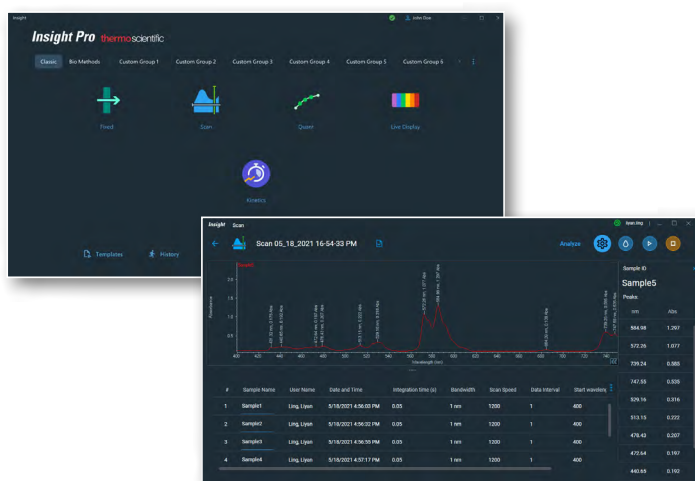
Insight

John Doe

Insight Pro thermoscientific

Classic Bio Methods Custom Group 1 Custom Group 2 Custom Group 3 Custom Group 4 Custom Group 5 Custom Group 6

Fixed

Scan

Quant

Live Display

Kinetics

Templates

History

Insight Scan

liyan.ling

Scan 05_18_2021 16-54-33 PM

Analyze

Sample5

Absorbance

Wavelength (nm)

| # | Sample Name | User Name | Date and Time | Integration time (s) | Bandwidth | Scan Speed | Data Interval | Start wavelen |
|---|---|---|---|---|---|---|---|---|
| 1 | Sample1 | Ling, Liyan | 5/18/2021 4:56:03 PM | 0.05 | 1 nm | 1200 | 1 | 400 |
| 2 | Sample2 | Ling, Liyan | 5/18/2021 4:56:32 PM | 0.05 | 1 nm | 1200 | 1 | 400 |
| 3 | Sample3 | Ling, Liyan | 5/18/2021 4:56:55 PM | 0.05 | 1 nm | 1200 | 1 | 400 |
| 4 | Sample4 | Ling, Liyan | 5/18/2021 4:57:17 PM | 0.05 | 1 nm | 1200 | 1 | 400 |

Sample ID

Sample5

Peaks

| nm | Abs |
|---|---|
| 584.98 | 1.297 |
| 572.26 | 1.077 |
| 739.24 | 0.585 |
| 747.55 | 0.535 |
| 529.16 | 0.316 |
| 513.15 | 0.222 |
| 470.43 | 0.207 |
| 472.64 | 0.197 |
| 440.65 | 0.192 |